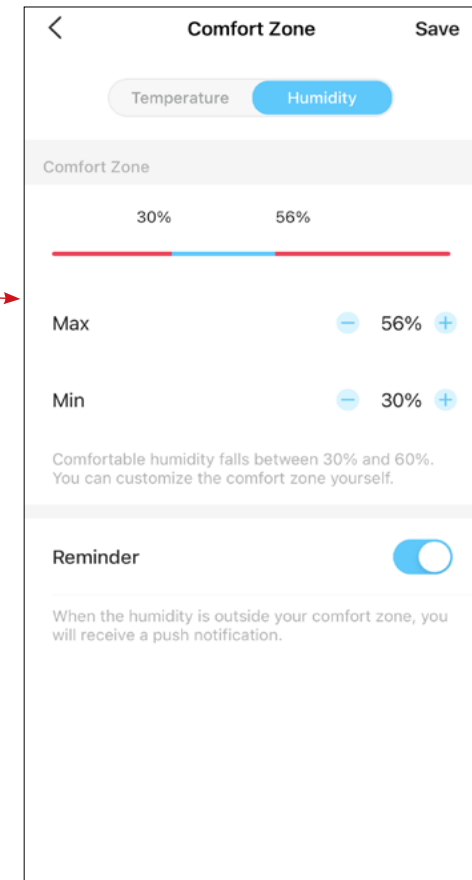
<

Comfort Zone

Save

Temperature

Humidity

Comfort Zone

30%

56%

Max

56%

Min

30%

Comfortable humidity falls between 30% and 60%. You can customize the comfort zone yourself.

Reminder

When the humidity is outside your comfort zone, you will receive a push notification.